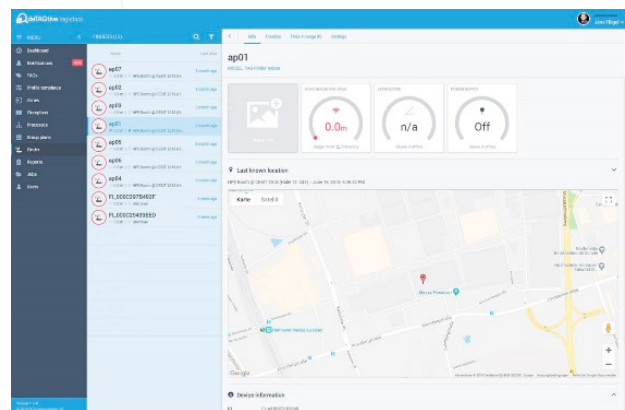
MENU
Dashboard
Notifications
TAGs
Profile templates
Zones
Floorplans
Processes
Group plans
Devices
Reports
Alba
Users

ap01
ap02
ap03
ap01
ap05
ap06
ap04
FI_000C29754637
FI_000C29439EE0

ap01
Info
Timeline
Sensors
Settings

Last known location

Karte
Satellit

Google

Device information